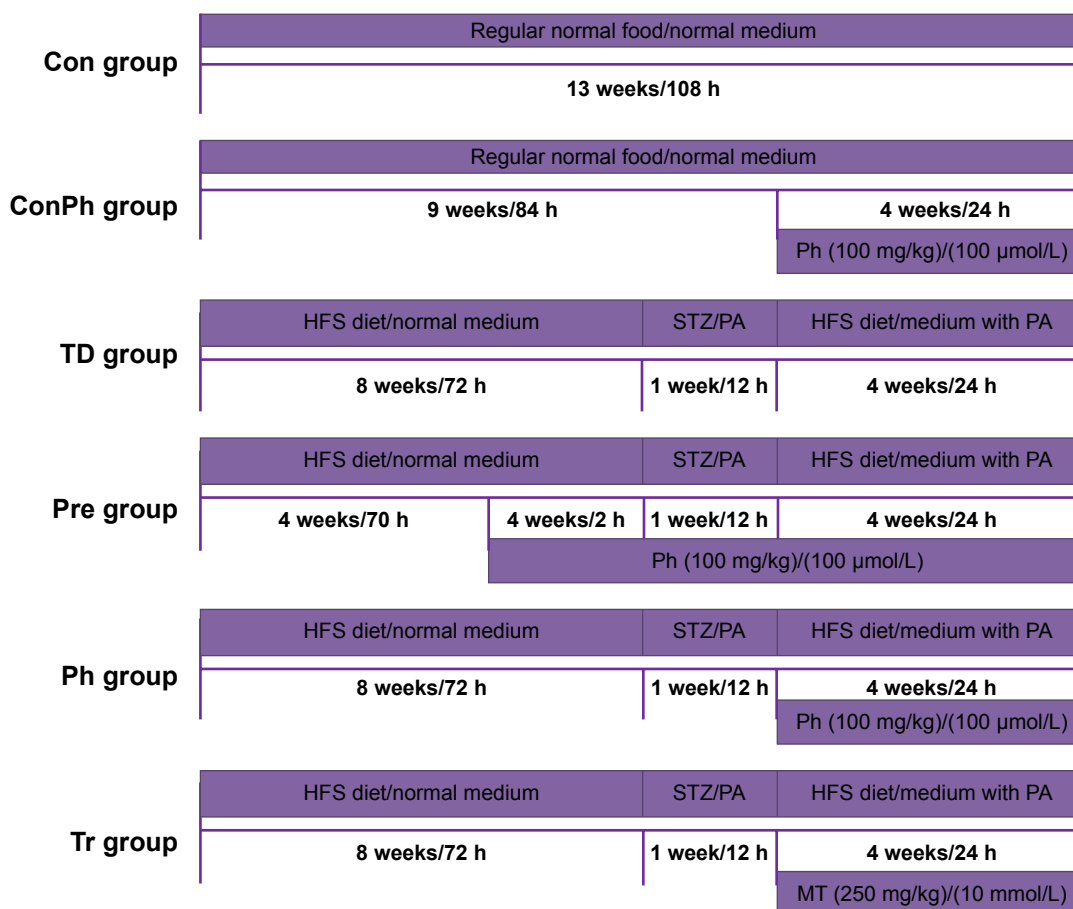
Con group
Regular normal food/normal medium
13 weeks/108 h

ConPh group
Regular normal food/normal medium
9 weeks/84 h
4 weeks/24 h
Ph (100 mg/kg)/(100 μmol/L)

TD group
HFS diet/normal medium
STZ/PA
HFS diet/medium with PA
8 weeks/72 h
1 week/12 h
4 weeks/24 h

Pre group
HFS diet/normal medium
STZ/PA
HFS diet/medium with PA
4 weeks/70 h
4 weeks/2 h
1 week/12 h
4 weeks/24 h
Ph (100 mg/kg)/(100 μmol/L)

Ph group
HFS diet/normal medium
STZ/PA
HFS diet/medium with PA
8 weeks/72 h
1 week/12 h
4 weeks/24 h
Ph (100 mg/kg)/(100 μmol/L)

Tr group
HFS diet/normal medium
STZ/PA
HFS diet/medium with PA
8 weeks/72 h
1 week/12 h
4 weeks/24 h
MT (250 mg/kg)/(10 mmol/L)